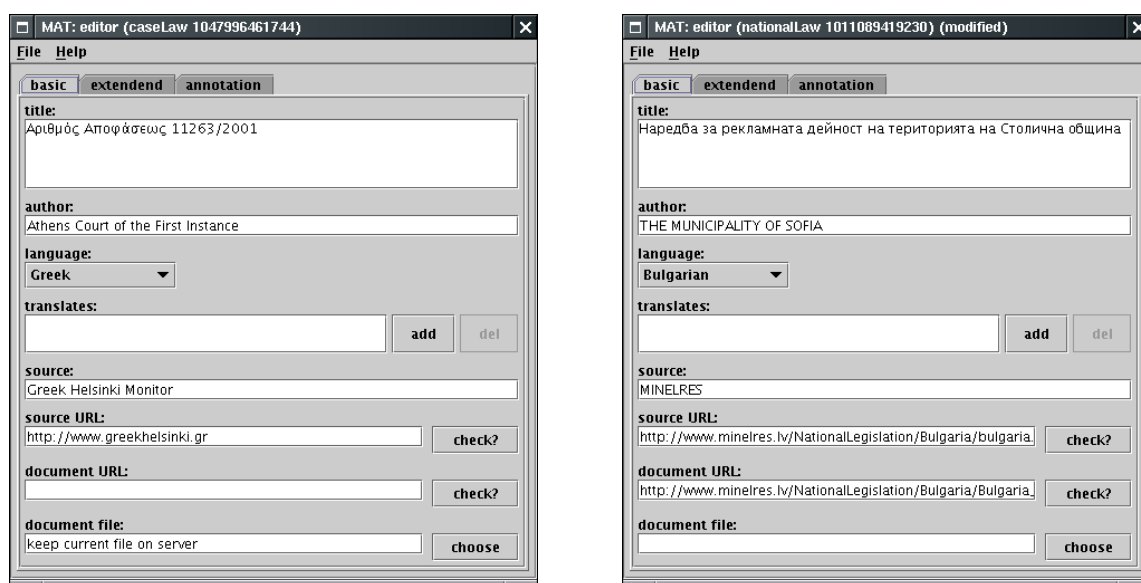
MAT: editor (caseLaw 1047996461744)

File Help

basic extendend annotation

title:
Αριθμός Αποφάσεως 11263/2001

author:
Athens Court of the First Instance

language:
Greek

translates:

add del

source:
Greek Helsinki Monitor

source URL:
http://www.greekhelsinki.gr

check?

document URL:

check?

document file:
keep current file on server

choose

MAT: editor (nationalLaw 1011089419230) (modified)

File Help

basic extendend annotation

title:
Наредба за рекламната дейност на територията на Столична община

author:
THE MUNICIPALITY OF SOFIA

language:
Bulgarian

translates:

add del

source:
MINELRES

source URL:
http://www.minelres.lv/NationalLegislation/Bulgaria/bulgaria.

check?

document URL:
http://www.minelres.lv/NationalLegislation/Bulgaria/Bulgaria_

check?

document file:

choose